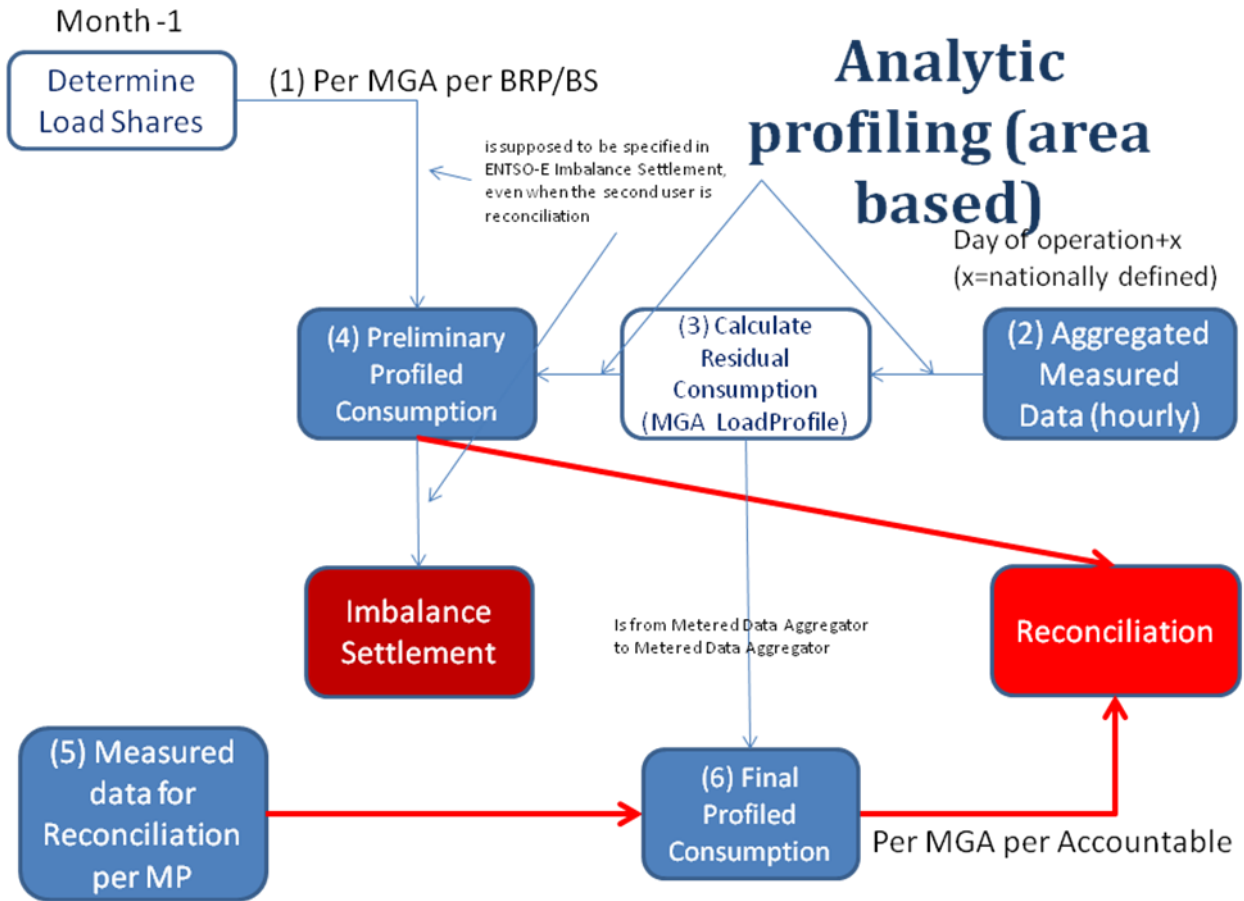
Month -1

Determine Load Shares

(1) Per MGA per BRP/BS

Analytic profiling (area based)

is supposed to be specified in ENTSO-E Imbalance Settlement, even when the second user is reconciliation

Day of operation+x (x=nationally defined)

(4) Preliminary Profiled Consumption

(3) Calculate Residual Consumption (MGA LoadProfile)

(2) Aggregated Measured Data (hourly)

Imbalance Settlement

Is from Metered Data Aggregator to Metered Data Aggregator

Reconciliation

(5) Measured data for Reconciliation per MP

(6) Final Profiled Consumption

Per MGA per Accountable